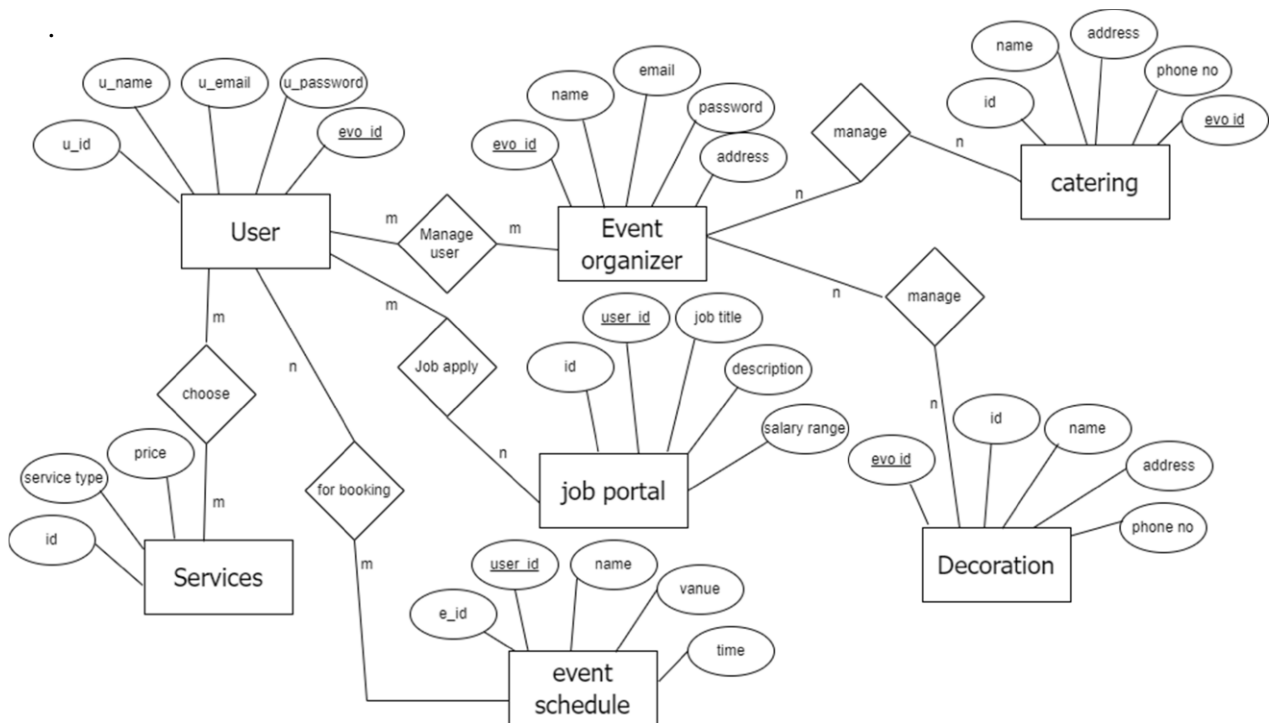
.

u_name

u_email

u_password

u_id

evo_id

User

m

Manage user

m

name

email

evo_id

password

address

Event organizer

manage

n

name

address

phone no

id

evo id

n

catering

m

m

choose

m

service type

price

id

Services

n

for booking

m

m

Job apply

n

user_id

job title

id

description

salary range

job portal

n

manage

n

id

name

evo id

address

phone no

Decoration

user_id

name

vanue

e_id

time

event schedule